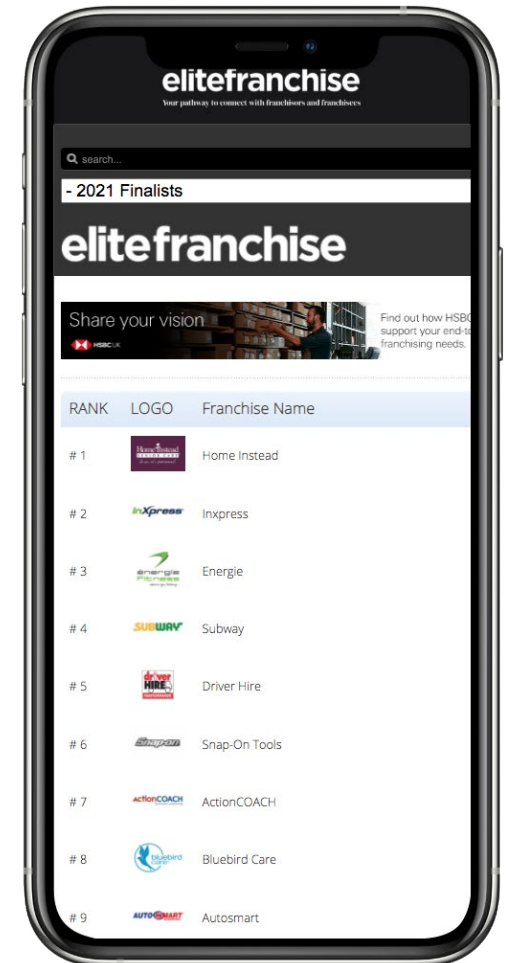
elitefranchise
Your pathway to connect with franchisors and franchisees

search...

- 2021 Finalists

elitefranchise

Share your vision
HSBC UK
Find out how HSBC support your end-to franchising needs.

| RANK | LOGO | Franchise Name |
|---|---|---|
| # 1 | Home Instead | Home Instead |
| # 2 | InXpress | Inxpress |
| # 3 | énergie Fitness | Energie |
| # 4 | SUBWAY | Subway |
| # 5 | driver HIRE | Driver Hire |
| # 6 | Snap-on | Snap-On Tools |
| # 7 | actionCOACH | ActionCOACH |
| # 8 | bluebird care | Bluebird Care |
| # 9 | AUTOSMART | Autosmart |